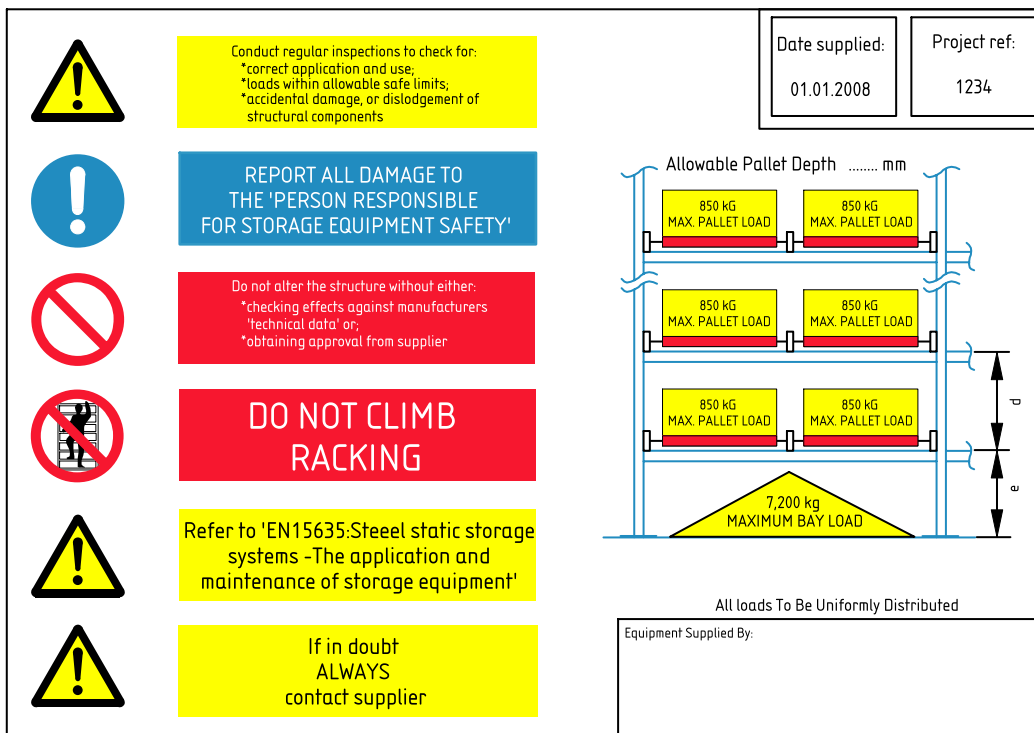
Conduct regular inspections to check for:
*correct application and use;
*loads within allowable safe limits;
*accidental damage, or dislodgement of structural components

REPORT ALL DAMAGE TO THE 'PERSON RESPONSIBLE FOR STORAGE EQUIPMENT SAFETY'

Do not alter the structure without either:
*checking effects against manufacturers 'technical data' or;
*obtaining approval from supplier

DO NOT CLIMB RACKING

Refer to 'EN15635:Steeel static storage systems -The application and maintenance of storage equipment'

If in doubt ALWAYS contact supplier

Date supplied:
01.01.2008

Project ref:
1234

Allowable Pallet Depth ........ mm

850 kG
MAX. PALLET LOAD

850 kG
MAX. PALLET LOAD

850 kG
MAX. PALLET LOAD

850 kG
MAX. PALLET LOAD

850 kG
MAX. PALLET LOAD

850 kG
MAX. PALLET LOAD

d

e

7,200 kg
MAXIMUM BAY LOAD

All loads To Be Uniformly Distributed

Equipment Supplied By: